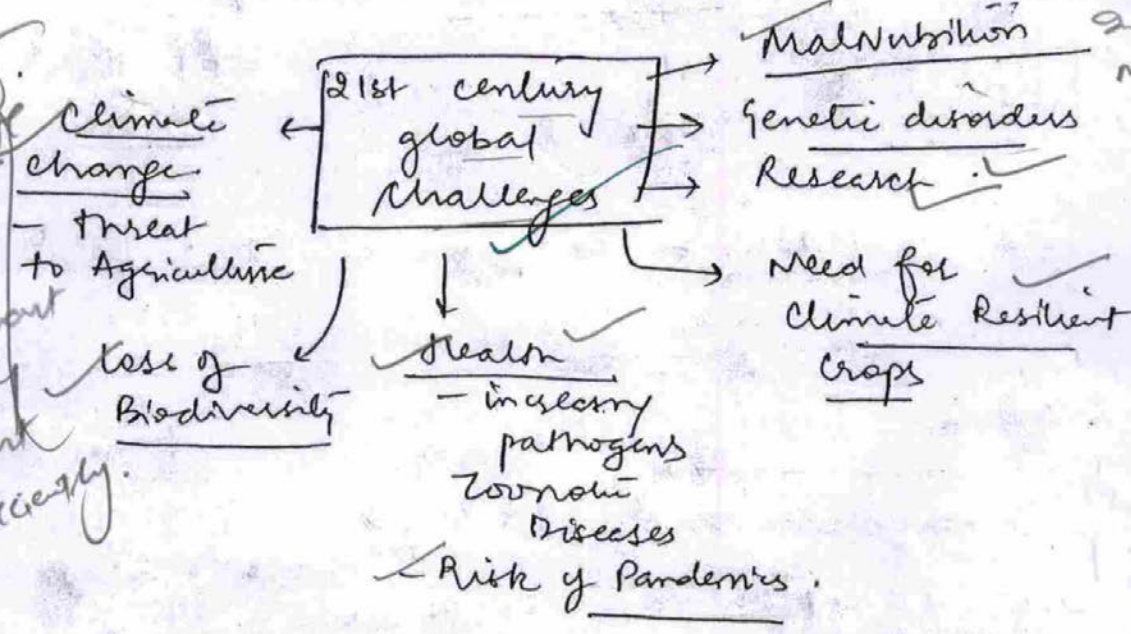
21st century global challenges

Malnutrition

Genetic disorders

Research

Need for Climate Resilient Crops

Climate change
- threat to Agriculture

Loss of Biodiversity

Health
- increasing pathogens
Zoonotic Diseases
Risk of Pandemics.

ent

nk

ecently.